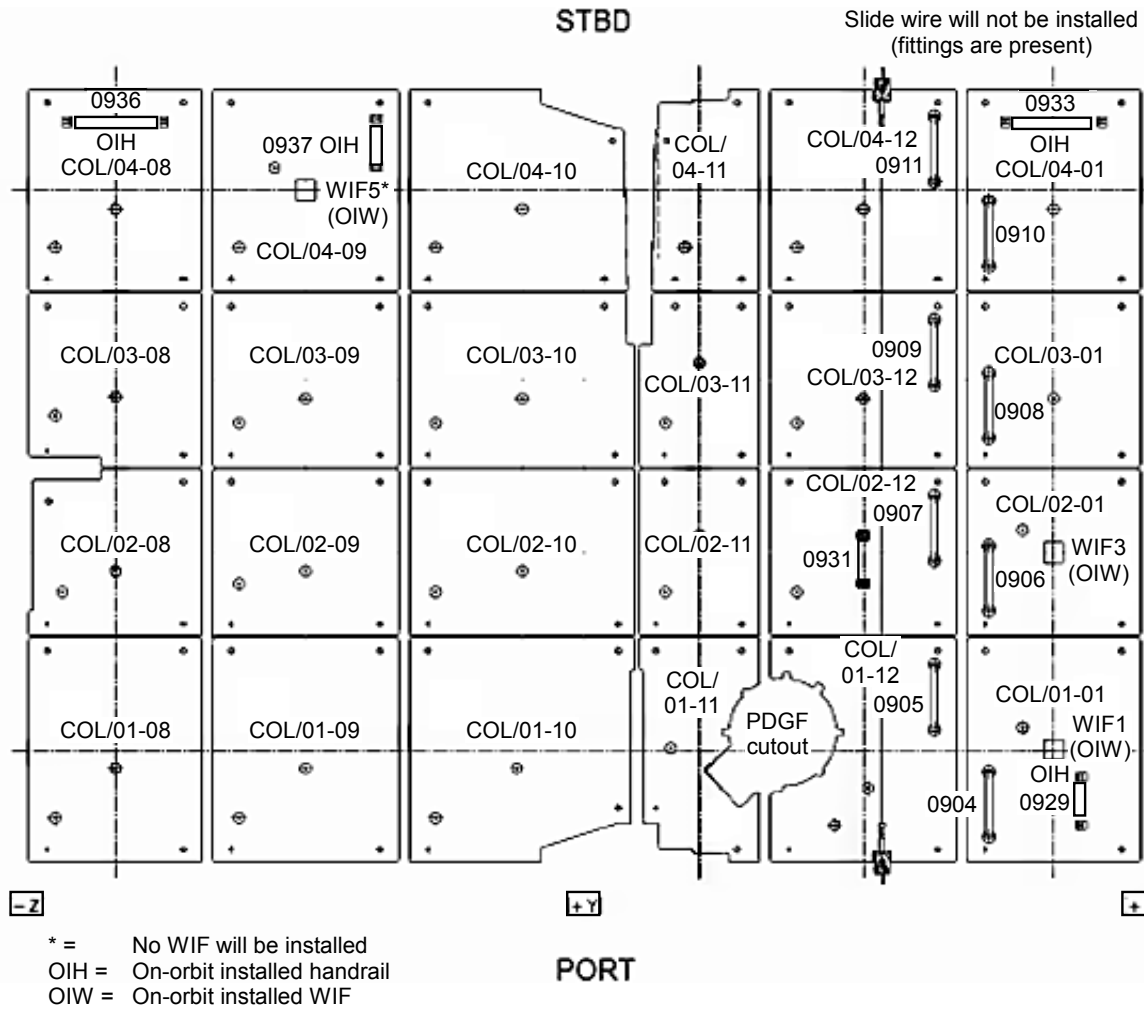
STBD

Slide wire will not be installed (fittings are present)

0936
OIH
COL/04-08

0937 OIH
WIF5*
(OIW)
COL/04-09

COL/04-10

COL/
04-11

COL/04-12
0911

0933
OIH
COL/04-01
0910

COL/03-08

COL/03-09

COL/03-10

COL/03-11

0909
COL/03-12

COL/03-01
0908

COL/02-08

COL/02-09

COL/02-10

COL/02-11

COL/02-12
0907
0931

COL/02-01
WIF3
(OIW)
0906

COL/01-08

COL/01-09

COL/01-10

COL/
01-11

PDGF
cutout

COL/
01-12
0905

COL/01-01
WIF1
(OIW)
OIH
0929
0904

-Z

+Y

+

* = No WIF will be installed
OIH = On-orbit installed handrail
OIW = On-orbit installed WIF

PORT